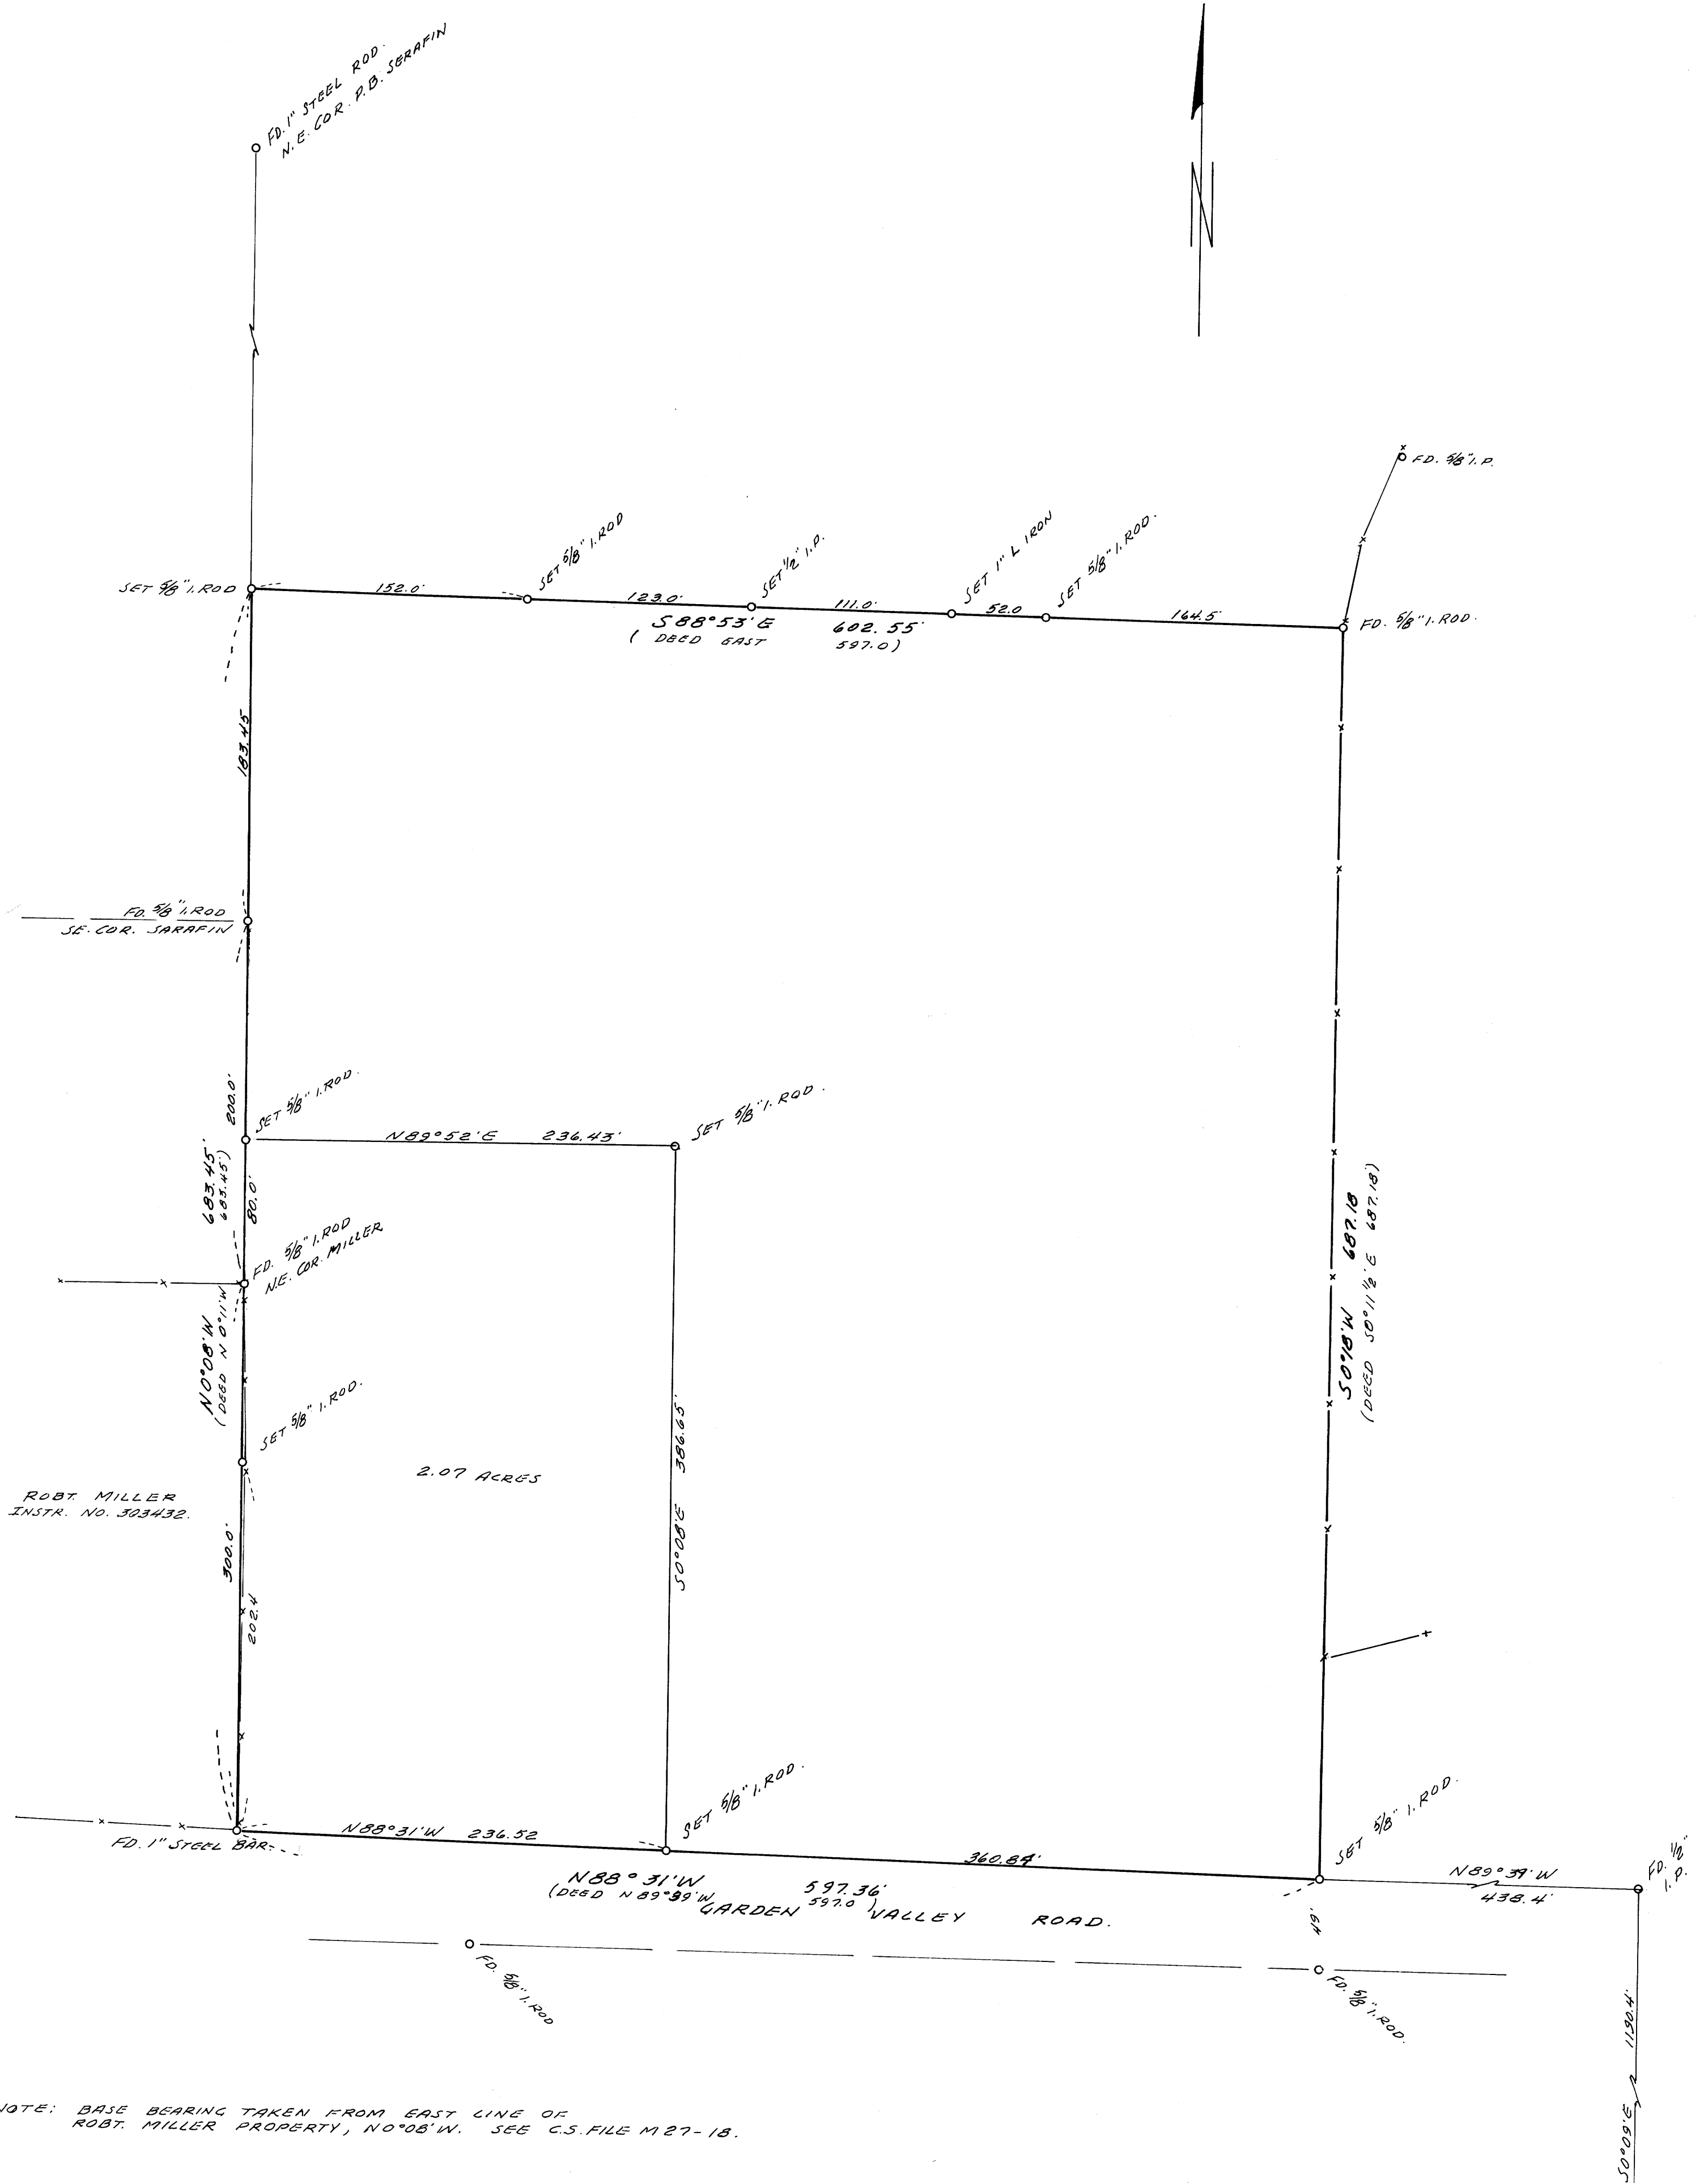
FD. 1" STEEL ROD.
N.E. COR. P.B. SERAFIN

N

FD. 5/8" I.P.

SET 5/8" I. ROD

152.0'

SET 5/8" I. ROD

123.0'

SET 1/2" I.P.

111.0'

SET 1" L IRON

52.0

SET 5/8" I. ROD.

164.5'

FD. 5/8" I. ROD.

S88°53'E 602.55'
( DEED EAST 597.0)

183.45

FD. 5/8" I. ROD
SE. COR. SARAFIN

200.0'

SET 5/8" I. ROD.

N89°52'E 236.43'

SET 5/8" I. ROD.

683.45'
(683.45')

80.0'

FD. 5/8" I. ROD
N.E. COR. MILLER

N0°08'W
(DEED N 0°11'W)

SET 5/8" I. ROD.

2.07 ACRES

S0°08'E 386.65'

S0°18'W 687.18
(DEED S0°11½'E 687.18)

ROBT. MILLER
INSTR. NO. 303432.

300.0'

202.4

SET 5/8" I. ROD.

SET 5/8" I. ROD.

FD. 1" STEEL BAR.

N88°31'W 236.52

360.84'

N88° 31'W 597.36'
(DEED N 89°39'W 597.0 )

N89°39'W
438.4'

FD. 1/2" I.P.

GARDEN VALLEY ROAD.

49'

FD. 5/8" I. ROD

FD. 5/8" I. ROD.

1190.4'

S0°09'E

NOTE: BASE BEARING TAKEN FROM EAST LINE OF
ROBT. MILLER PROPERTY, N0°08'W. SEE C.S. FILE M27-18.